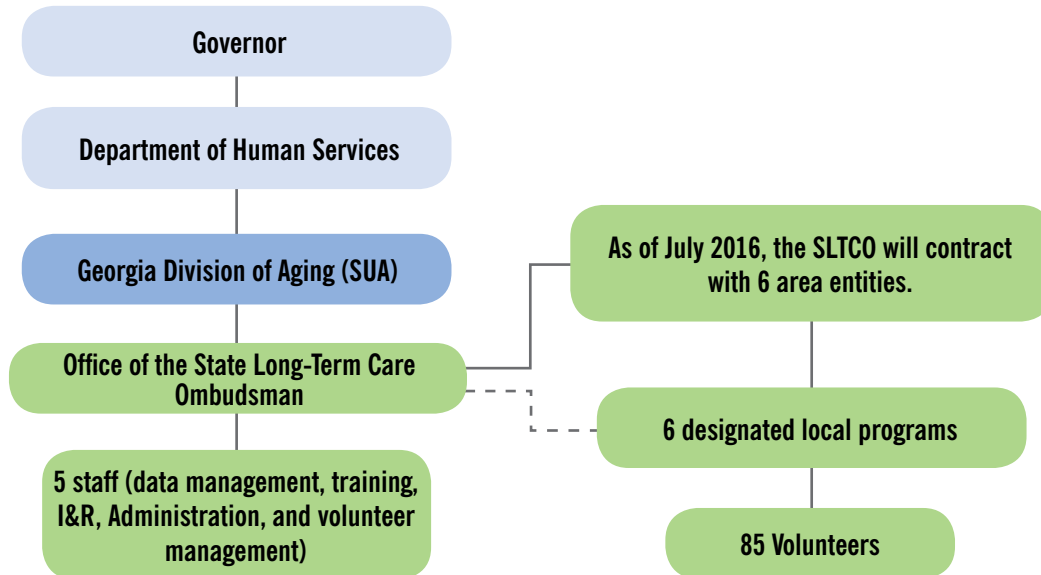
Governor

Department of Human Services

Georgia Division of Aging (SUA)

Office of the State Long-Term Care Ombudsman

5 staff (data management, training, I&R, Administration, and volunteer management)

As of July 2016, the SLTCO will contract with 6 area entities.

6 designated local programs

85 Volunteers